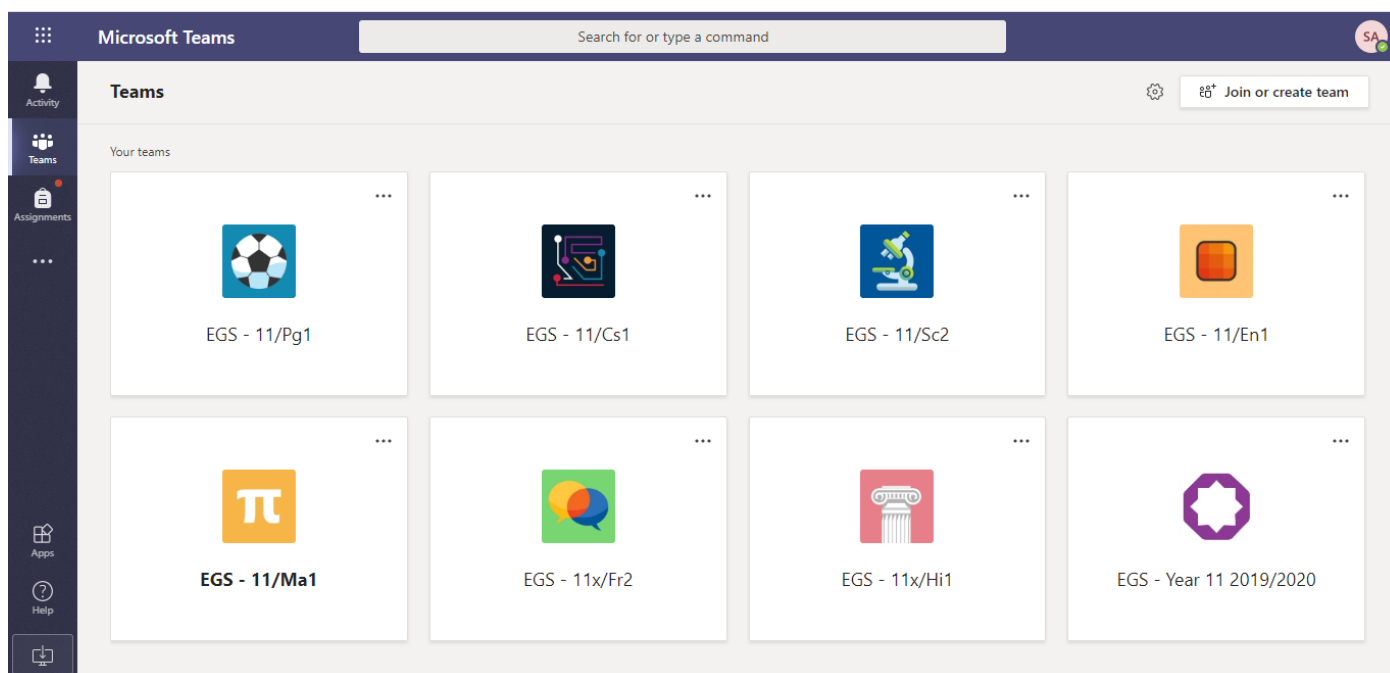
Microsoft Teams

Search for or type a command

SA

Activity

Teams

Assignments

...

Apps

Help

Teams

Join or create team

Your teams

...

EGS - 11/Pg1

...

EGS - 11/Cs1

...

EGS - 11/Sc2

...

EGS - 11/En1

...

EGS - 11/Ma1

...

EGS - 11x/Fr2

...

EGS - 11x/Hi1

...

EGS - Year 11 2019/2020